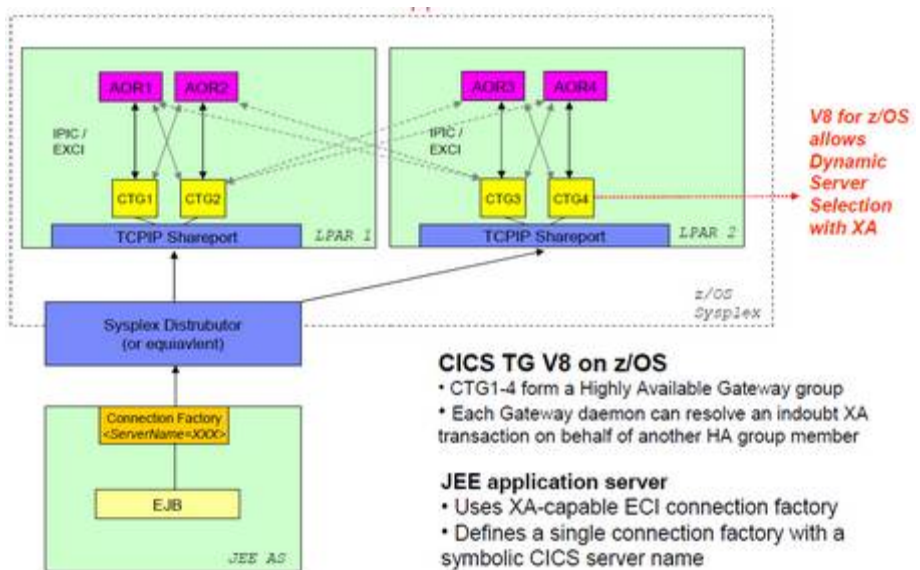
AOR1
AOR2
IPIC / EXCI
CTG1
CTG2
TCPIP Shareport
LPAR 1

AOR3
AOR4
IPIC / EXCI
CTG3
CTG4
TCPIP Shareport
LPAR 2

V8 for z/OS allows Dynamic Server Selection with XA

z/OS Sysplex

Sysplex Distrubutor (or equiavlent)

Connection Factory <ServerName=XXXX>
EJB
JEE AS

CICS TG V8 on z/OS
• CTG1-4 form a Highly Available Gateway group
• Each Gateway daemon can resolve an indoubt XA transaction on behalf of another HA group member

JEE application server
• Uses XA-capable ECI connection factory
• Defines a single connection factory with a symbolic CICS server name